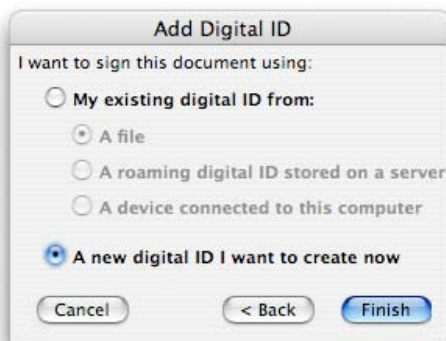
Add Digital ID

I want to sign this document using:

My existing digital ID from:

A file

A roaming digital ID stored on a server

A device connected to this computer

A new digital ID I want to create now

Cancel

< Back

Finish